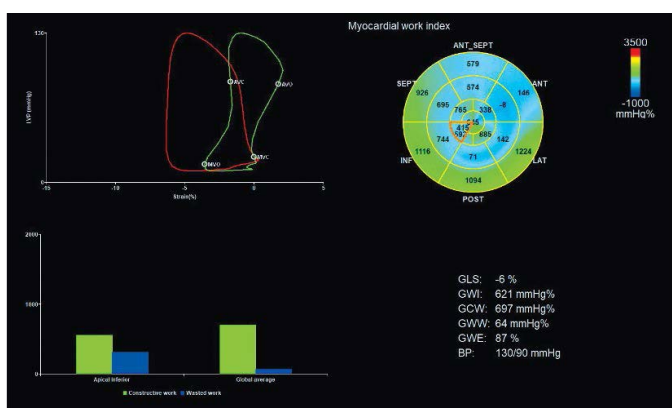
Myocardial work index

ANT_SEPT
679
ANT
146
SEPT
926
874
696
765
338
-8
415
244
INF
1116
744
59
685
142
1224
LAT
71
1094
POST

3500
-1000
mmHg%

120
LVP (mmHg)
AVC
AVO
MVO
MVC
-15
-10
-5
0
5
Strain(%)

2000
1000
0
Apical Inferior
Global average
Constructive work
Wasted work

GLS: -6 %
GWI: 621 mmHg%
GCW: 697 mmHg%
GWW: 64 mmHg%
GWE: 87 %
BP: 130/90 mmHg